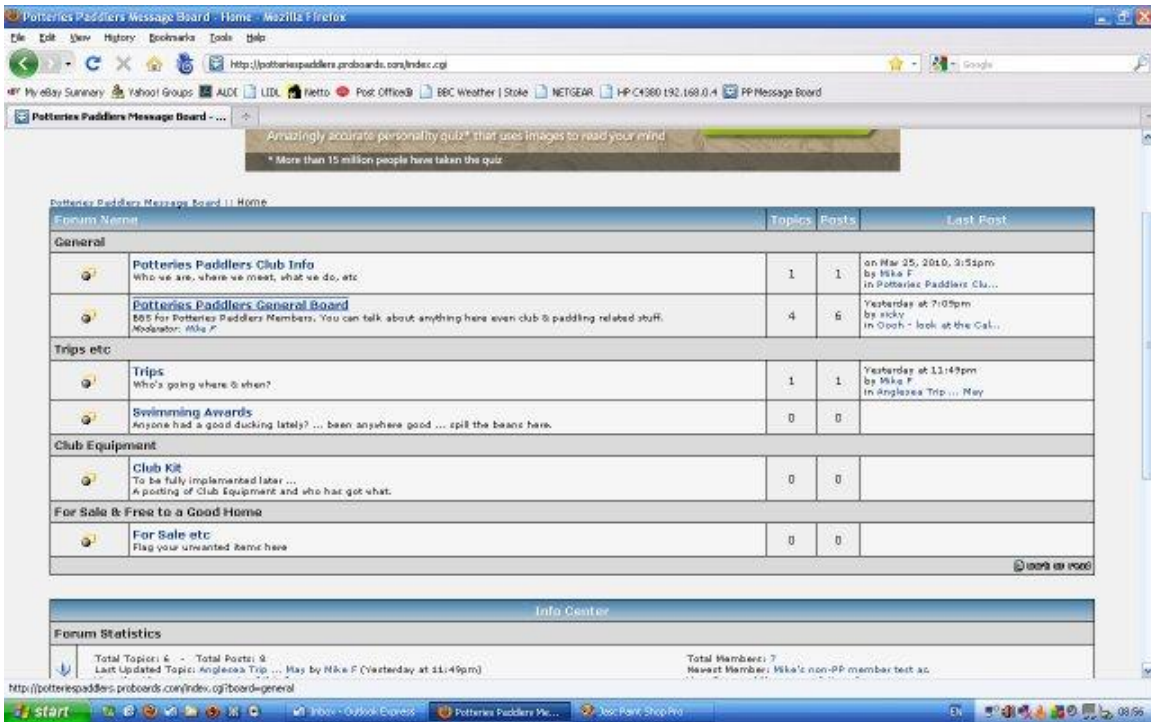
Potteries Paddlers Message Board - Home - Mozilla Firefox

File Edit View History Bookmarks Tools Help

http://potteriespaddlers.proboards.com/index.cgi

Google

My eBay Summary Yahoo! Groups ALDI LIDL Netto Post Office® BBC Weather | Stoke NETGEAR HP C4380 192.168.0.4 PP Message Board

Potteries Paddlers Message Board - ...

Amazingly accurate personality quiz* that uses images to read your mind

* More than 15 million people have taken the quiz

Potteries Paddlers Message Board :: Home

| Forum Name | Topics | Posts | Last Post |
|---|---|---|---|
| General | | | |
| Potteries Paddlers Club Info<br>Who we are, where we meet, what we do, etc | 1 | 1 | on Mar 25, 2010, 3:51pm<br>by Mike F<br>in Potteries Paddlers Clu... |
| Potteries Paddlers General Board<br>BBS for Potteries Paddlers Members. You can talk about anything here even club & paddling related stuff.<br>Moderator: Mike F | 4 | 6 | Yesterday at 7:05pm<br>by nicky<br>in Oooh - look at the Cal... |
| Trips etc | | | |
| Trips<br>Who's going where & when? | 1 | 1 | Yesterday at 11:49pm<br>by Mike F<br>in Anglesea Trip ... May |
| Swimming Awards<br>Anyone had a good ducking lately? ... been anywhere good ... spill the beans here. | 0 | 0 | |
| Club Equipment | | | |
| Club Kit<br>To be fully implemented later ...<br>A posting of Club Equipment and who has got what. | 0 | 0 | |
| For Sale & Free to a Good Home | | | |
| For Sale etc<br>Flag your unwanted items here | 0 | 0 | |

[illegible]

Info Center

Forum Statistics

Total Topics: 6 - Total Posts: 8
Last Updated Topic: Anglesea Trip ... May by Mike F (Yesterday at 11:49pm)

Total Members: 7
Newest Member: Mike's non-PP member test ac

http://potteriespaddlers.proboards.com/index.cgi?board=general

start

Inbox - Outlook Express

Potteries Paddlers Me...

Jasc Paint Shop Pro

EN

08:56